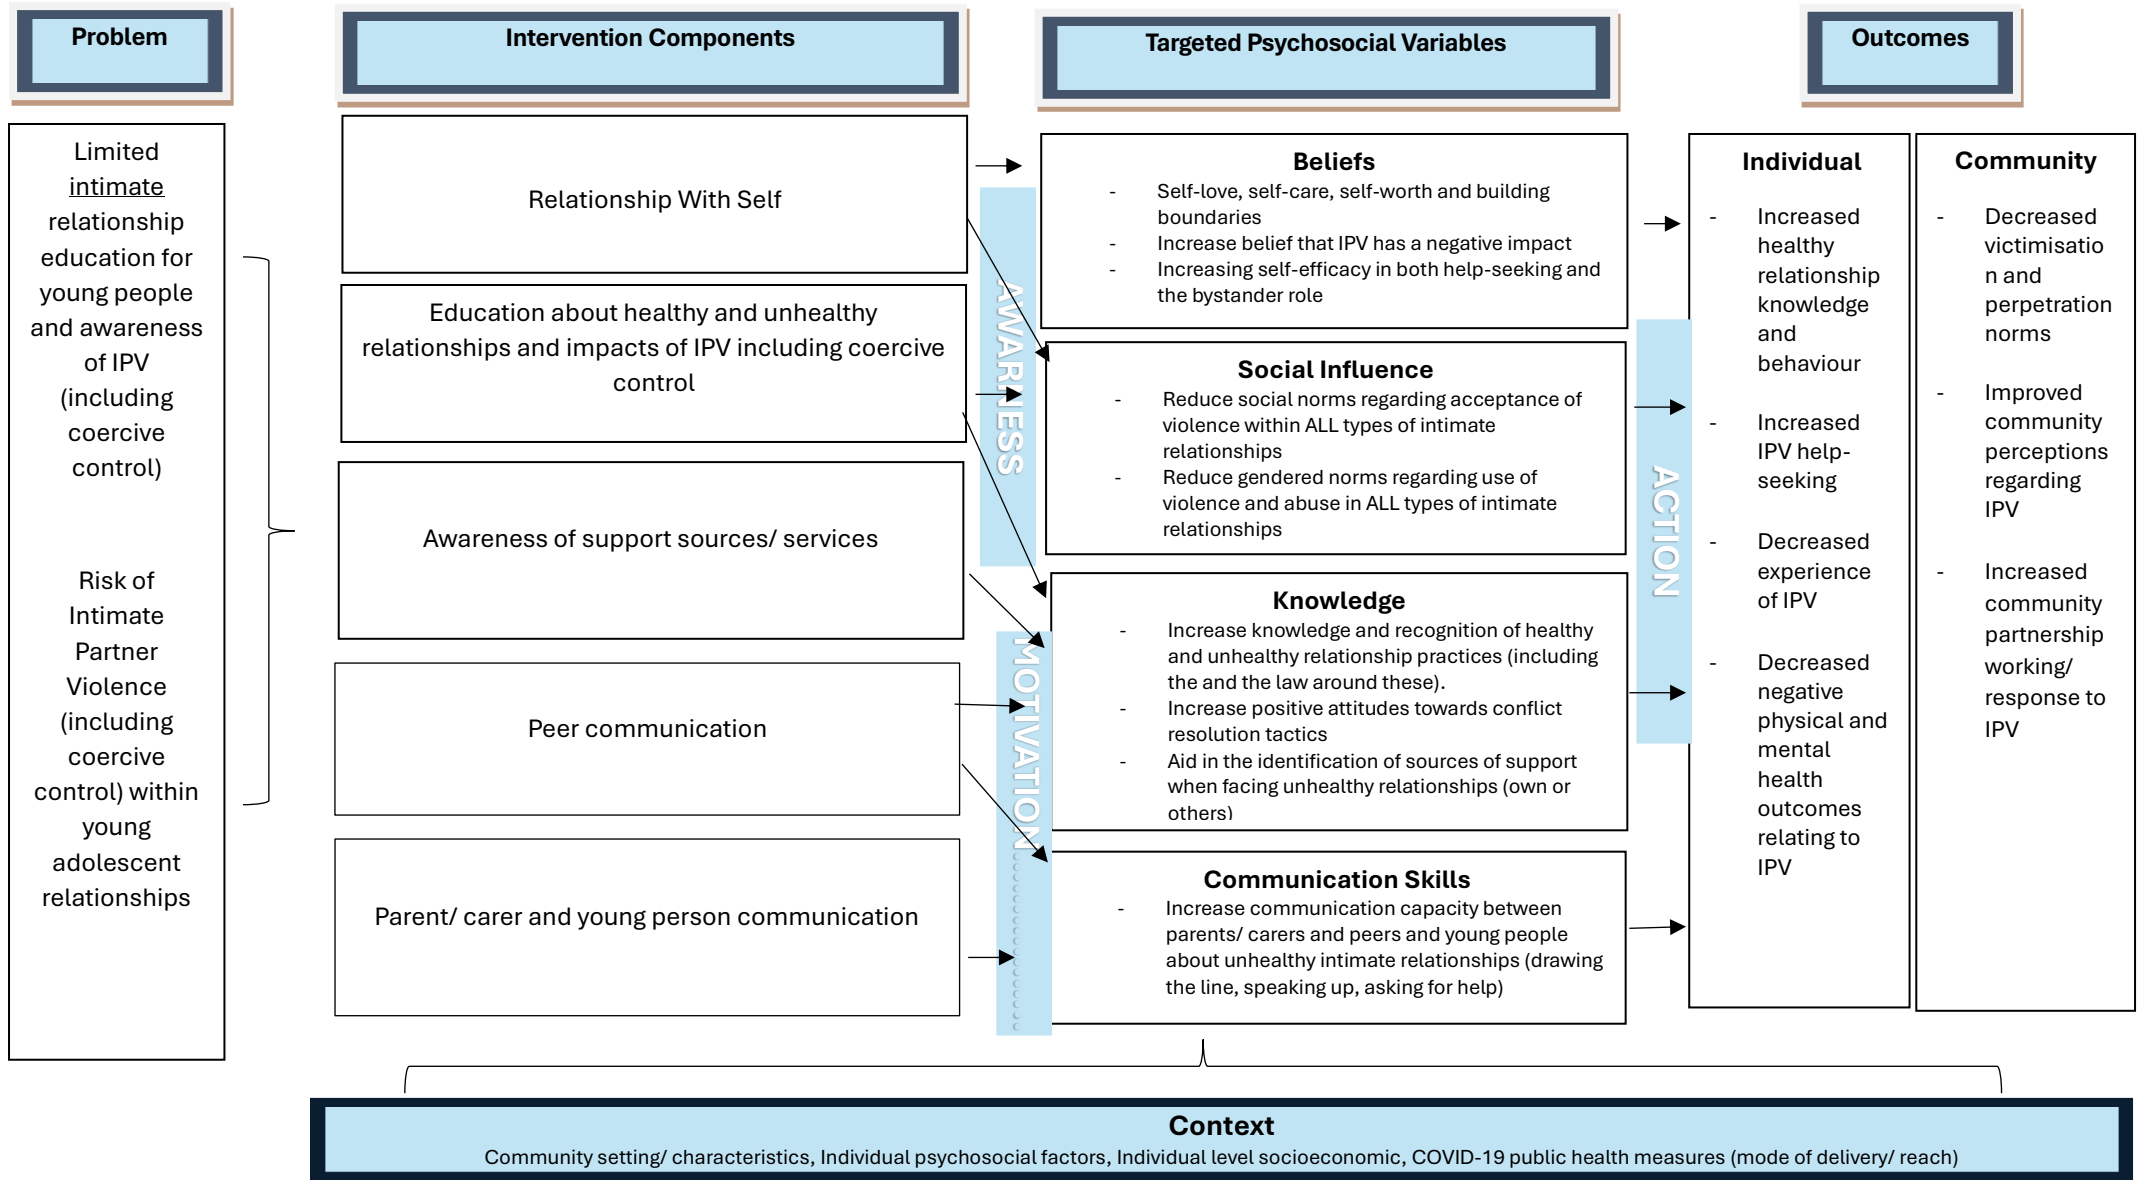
Problem

Limited intimate relationship education for young people and awareness of IPV (including coercive control)

Risk of Intimate Partner Violence (including coercive control) within young adolescent relationships

Intervention Components

Relationship With Self

Education about healthy and unhealthy relationships and impacts of IPV including coercive control

Awareness of support sources/ services

Peer communication

Parent/ carer and young person communication

AWARENESS

MOTIVATION

Targeted Psychosocial Variables

Beliefs
- Self-love, self-care, self-worth and building boundaries
- Increase belief that IPV has a negative impact
- Increasing self-efficacy in both help-seeking and the bystander role

Social Influence
- Reduce social norms regarding acceptance of violence within ALL types of intimate relationships
- Reduce gendered norms regarding use of violence and abuse in ALL types of intimate relationships

Knowledge
- Increase knowledge and recognition of healthy and unhealthy relationship practices (including the and the law around these).
- Increase positive attitudes towards conflict resolution tactics
- Aid in the identification of sources of support when facing unhealthy relationships (own or others)

Communication Skills
- Increase communication capacity between parents/ carers and peers and young people about unhealthy intimate relationships (drawing the line, speaking up, asking for help)

ACTION

Outcomes

Individual
- Increased healthy relationship knowledge and behaviour
- Increased IPV help-seeking
- Decreased experience of IPV
- Decreased negative physical and mental health outcomes relating to IPV

Community
- Decreased victimisation and perpetration norms
- Improved community perceptions regarding IPV
- Increased community partnership working/ response to IPV

Context
Community setting/ characteristics, Individual psychosocial factors, Individual level socioeconomic, COVID-19 public health measures (mode of delivery/ reach)